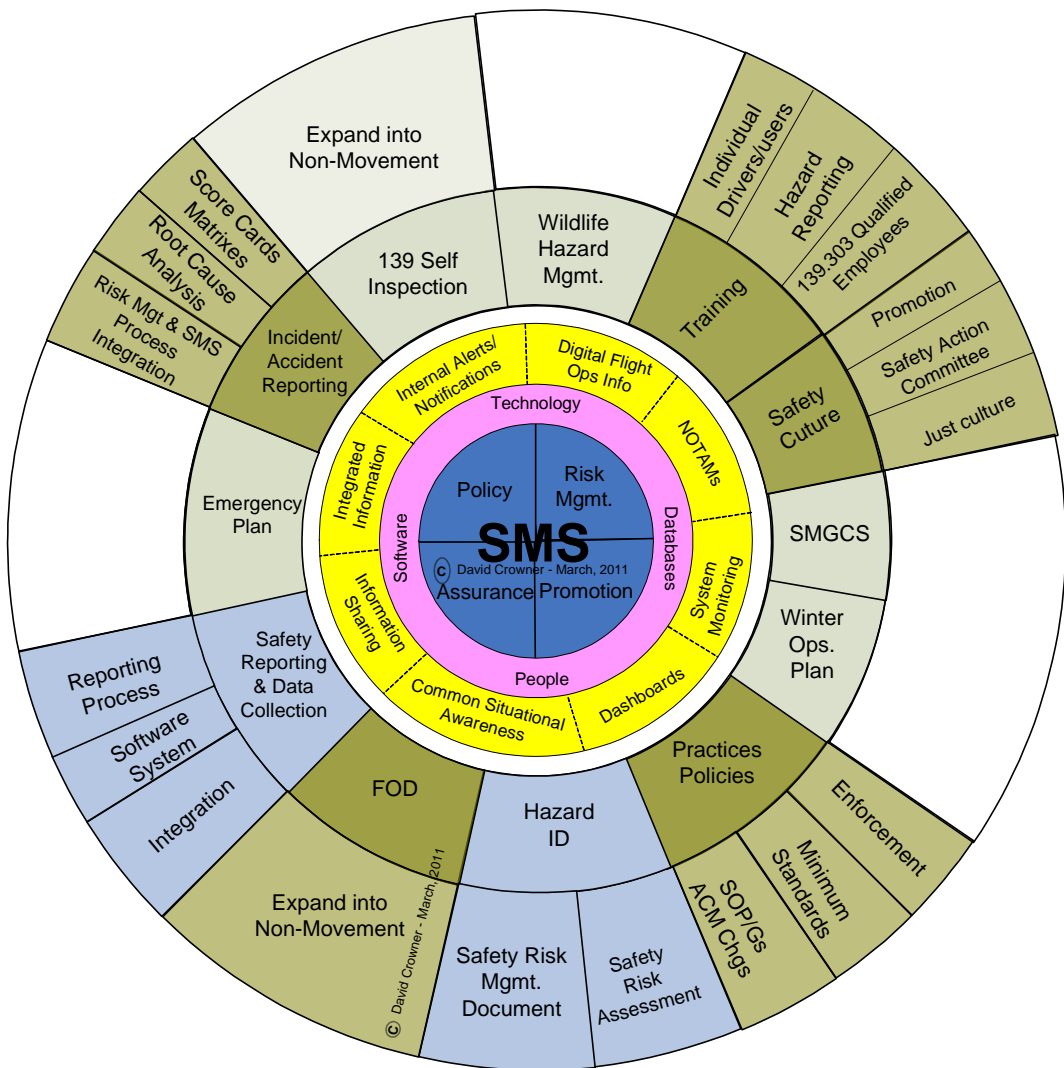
SMS

Policy

Risk Mgmt.

Assurance

Promotion

© David Crowner - March, 2011

Technology

Databases

People

Software

Internal Alerts/ Notifications

Digital Flight Ops Info

NOTAMs

System Monitoring

Dashboards

Common Situational Awareness

Information Sharing

Integrated Information

139 Self Inspection

Wildlife Hazard Mgmt.

Training

Safety Cuture

SMGCS

Winter Ops. Plan

Practices Policies

Hazard ID

FOD

Safety Reporting & Data Collection

Emergency Plan

Incident/ Accident Reporting

Expand into Non-Movement

Individual Drivers/users

Hazard Reporting

139.303 Qualified Employees

Promotion

Safety Action Committee

Just culture

Enforcement

Minimum Standards

SOP/Gs ACM Chgs

Safety Risk Assessment

Safety Risk Mgmt. Document

Expand into Non-Movement

© David Crowner - March, 2011

Integration

Software System

Reporting Process

Risk Mgt & SMS Process Integration

Root Cause Analysis

Score Cards Matrixes